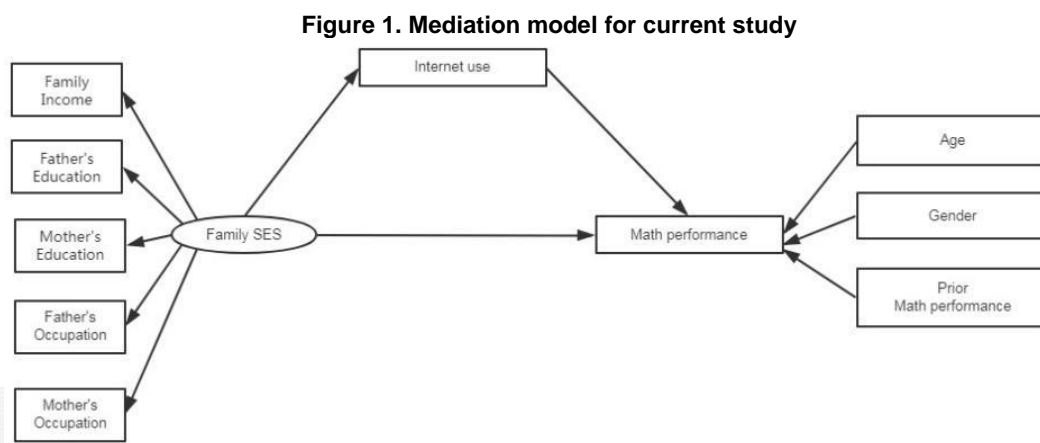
**Figure 1. Mediation model for current study**

Family Income

Father's Education

Mother's Education

Father's Occupation

Mother's Occupation

Family SES

Internet use

Math performance

Age

Gender

Prior Math performance